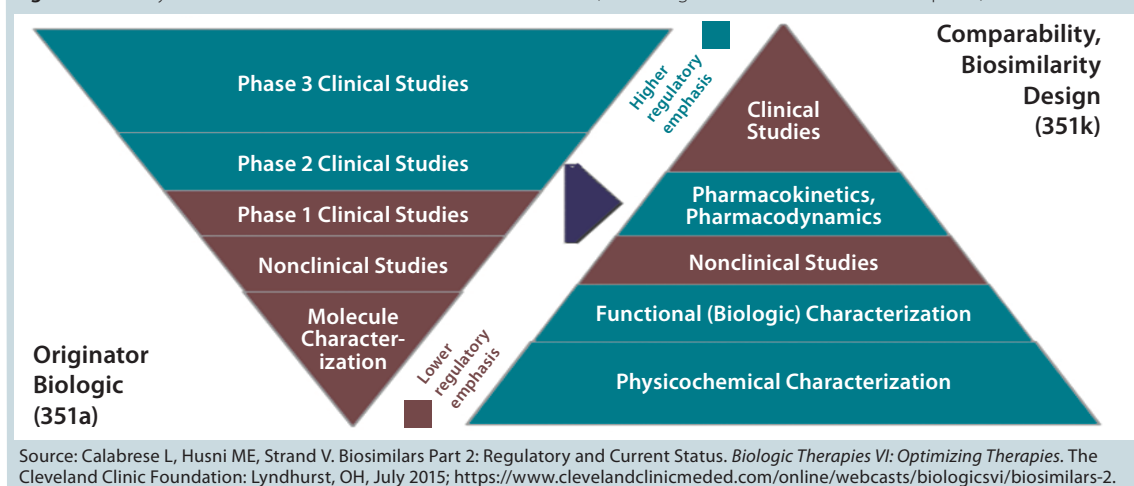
Phase 3 Clinical Studies

Phase 2 Clinical Studies

Phase 1 Clinical Studies

Nonclinical Studies

Molecule Characterization

Originator Biologic (351a)

Higher regulatory emphasis

Lower regulatory emphasis

Comparability, Biosimilarity Design (351k)

Clinical Studies

Pharmacokinetics, Pharmacodynamics

Nonclinical Studies

Functional (Biologic) Characterization

Physicochemical Characterization

Source: Calabrese L, Husni ME, Strand V. Biosimilars Part 2: Regulatory and Current Status. *Biologic Therapies VI: Optimizing Therapies*. The Cleveland Clinic Foundation: Lyndhurst, OH, July 2015; https://www.clevelandclinicmeded.com/online/webcasts/biologicsvi/biosimilars-2.